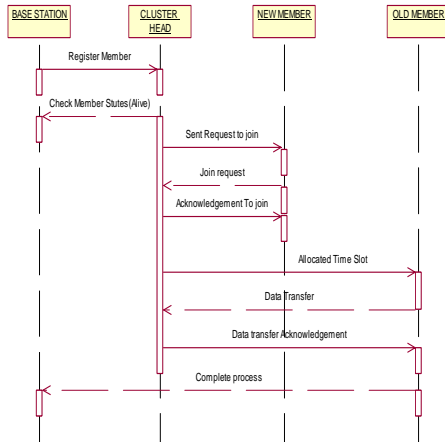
BASE STATION

CLUSTER HEAD

NEW MEMBER

OLD MEMBER

Register Member

Check Member Stutes(Alive)

Sent Request to join

Join request

Acknowledgement To join

Allocated Time Slot

Data Transfer

Data transfer Acknowledgement

Complete process